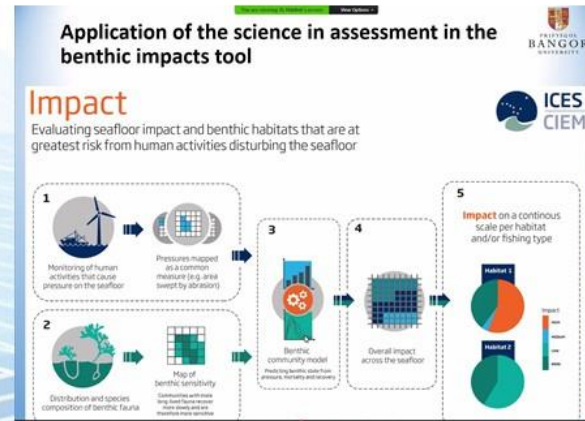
You are viewing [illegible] View Options

Application of the science in assessment in the benthic impacts tool

PRIFYSGOL BANGOR UNIVERSITY

Impact

Evaluating seafloor impact and benthic habitats that are at greatest risk from human activities disturbing the seafloor

ICES CIEM

1

Monitoring of human activities that cause pressure on the seafloor

Pressures mapped as a common measure (e.g. area swept by abrasion)

2

Distribution and species composition of benthic fauna

Map of benthic sensitivity

Communities with more long-lived fauna recover more slowly and are therefore more sensitive

3

Benthic community model

Predicting benthic state from pressure, mortality and recovery

4

Overall impact across the seafloor

5

Impact on a continous scale per habitat and/or fishing type

Habitat 1

Habitat 2

Impact

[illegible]